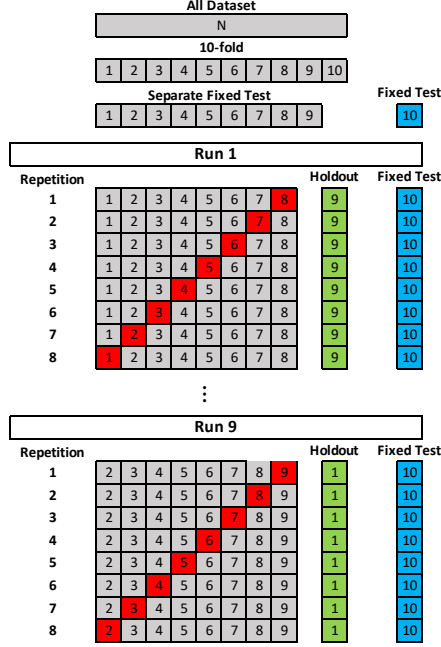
All Dataset

| N |
|---|

10-fold

| 1 | 2 | 3 | 4 | 5 | 6 | 7 | 8 | 9 | 10 |
|---|---|---|---|---|---|---|---|---|---|

Separate Fixed Test

| 1 | 2 | 3 | 4 | 5 | 6 | 7 | 8 | 9 |
|---|---|---|---|---|---|---|---|---|

Fixed Test

| 10 |
|---|

Run 1

| Repetition | | | | | | | | | Holdout | Fixed Test |
|---|---|---|---|---|---|---|---|---|---|---|
| 1 | 1 | 2 | 3 | 4 | 5 | 6 | 7 | 8 | 9 | 10 |
| 2 | 1 | 2 | 3 | 4 | 5 | 6 | 7 | 8 | 9 | 10 |
| 3 | 1 | 2 | 3 | 4 | 5 | 6 | 7 | 8 | 9 | 10 |
| 4 | 1 | 2 | 3 | 4 | 5 | 6 | 7 | 8 | 9 | 10 |
| 5 | 1 | 2 | 3 | 4 | 5 | 6 | 7 | 8 | 9 | 10 |
| 6 | 1 | 2 | 3 | 4 | 5 | 6 | 7 | 8 | 9 | 10 |
| 7 | 1 | 2 | 3 | 4 | 5 | 6 | 7 | 8 | 9 | 10 |
| 8 | 1 | 2 | 3 | 4 | 5 | 6 | 7 | 8 | 9 | 10 |

⋮

Run 9

| Repetition | | | | | | | | | Holdout | Fixed Test |
|---|---|---|---|---|---|---|---|---|---|---|
| 1 | 2 | 3 | 4 | 5 | 6 | 7 | 8 | 9 | 1 | 10 |
| 2 | 2 | 3 | 4 | 5 | 6 | 7 | 8 | 9 | 1 | 10 |
| 3 | 2 | 3 | 4 | 5 | 6 | 7 | 8 | 9 | 1 | 10 |
| 4 | 2 | 3 | 4 | 5 | 6 | 7 | 8 | 9 | 1 | 10 |
| 5 | 2 | 3 | 4 | 5 | 6 | 7 | 8 | 9 | 1 | 10 |
| 6 | 2 | 3 | 4 | 5 | 6 | 7 | 8 | 9 | 1 | 10 |
| 7 | 2 | 3 | 4 | 5 | 6 | 7 | 8 | 9 | 1 | 10 |
| 8 | 2 | 3 | 4 | 5 | 6 | 7 | 8 | 9 | 1 | 10 |